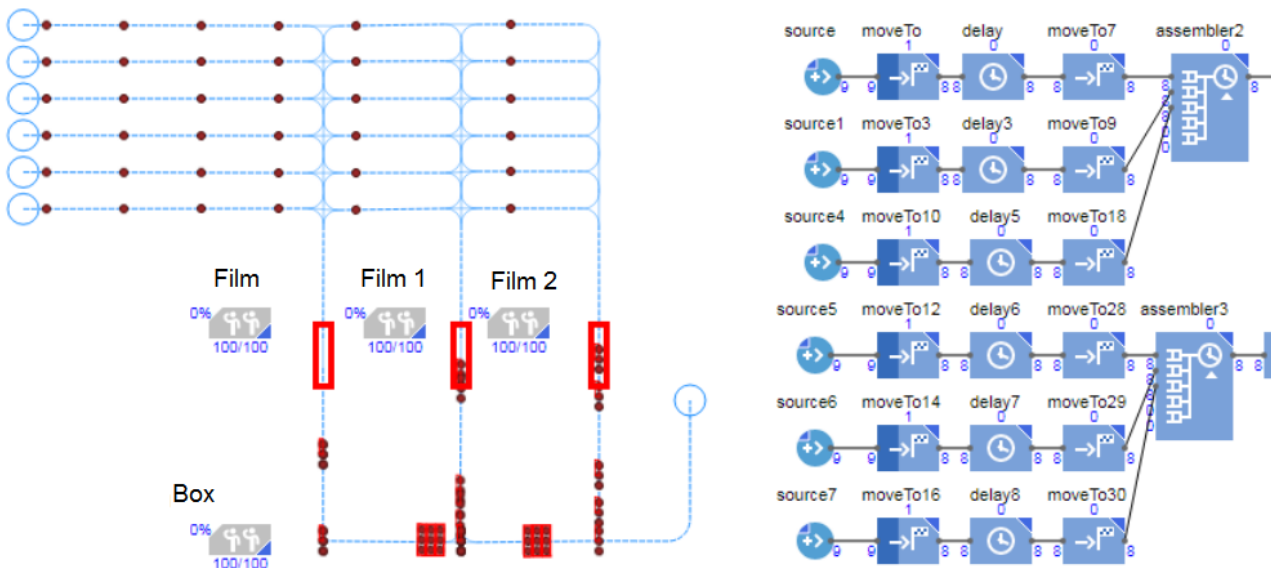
Film
0%
100/100

Film 1
0%
100/100

Film 2
0%
100/100

Box
0%
100/100

source
moveTo
1
delay
0
moveTo7
0
assembler2
0

source1
moveTo3
1
delay3
0
moveTo9
0

source4
moveTo10
1
delay5
0
moveTo18
0

source5
moveTo12
1
delay6
0
moveTo28
0
assembler3
0

source6
moveTo14
1
delay7
0
moveTo29
0

source7
moveTo16
1
delay8
0
moveTo30
0